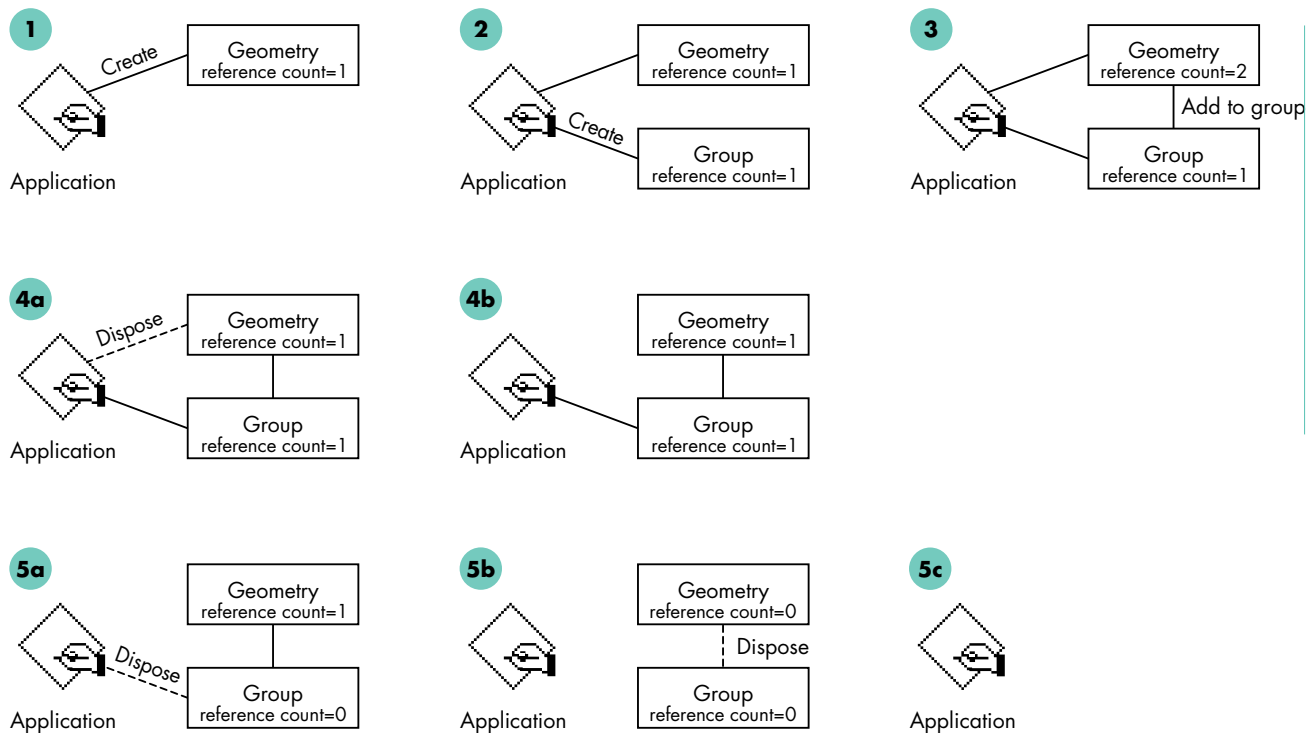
1
Create
Geometry
reference count=1
Application

2
Geometry
reference count=1
Create
Group
reference count=1
Application

3
Geometry
reference count=2
Add to group
Group
reference count=1
Application

4a
Dispose
Geometry
reference count=1
Group
reference count=1
Application

4b
Geometry
reference count=1
Group
reference count=1
Application

5a
Geometry
reference count=1
Dispose
Group
reference count=0
Application

5b
Geometry
reference count=0
Dispose
Group
reference count=0
Application

5c
Application